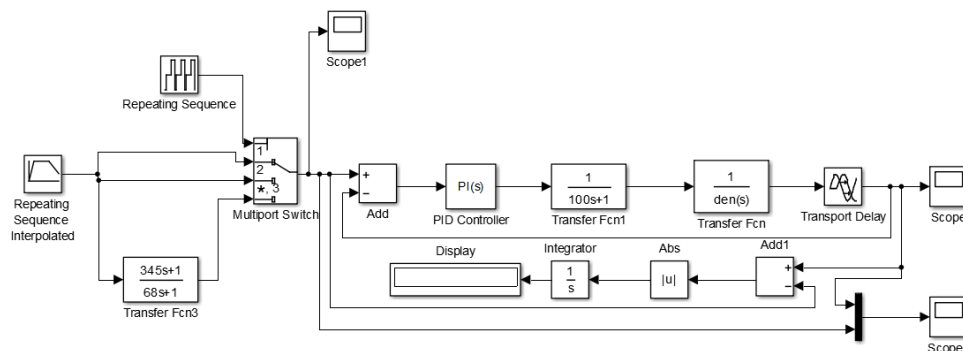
Scope1

Repeating Sequence

Repeating Sequence Interpolated

1
2
*, 3

Multiport Switch

+
−

Add

PI(s)

PID Controller

$\frac{1}{100s+1}$

Transfer Fcn1

$\frac{1}{den(s)}$

Transfer Fcn

Transport Delay

Scope

$\frac{345s+1}{68s+1}$

Transfer Fcn3

Display

Integrator

$\frac{1}{s}$

Abs

|u|

Add1

+
−

Scope